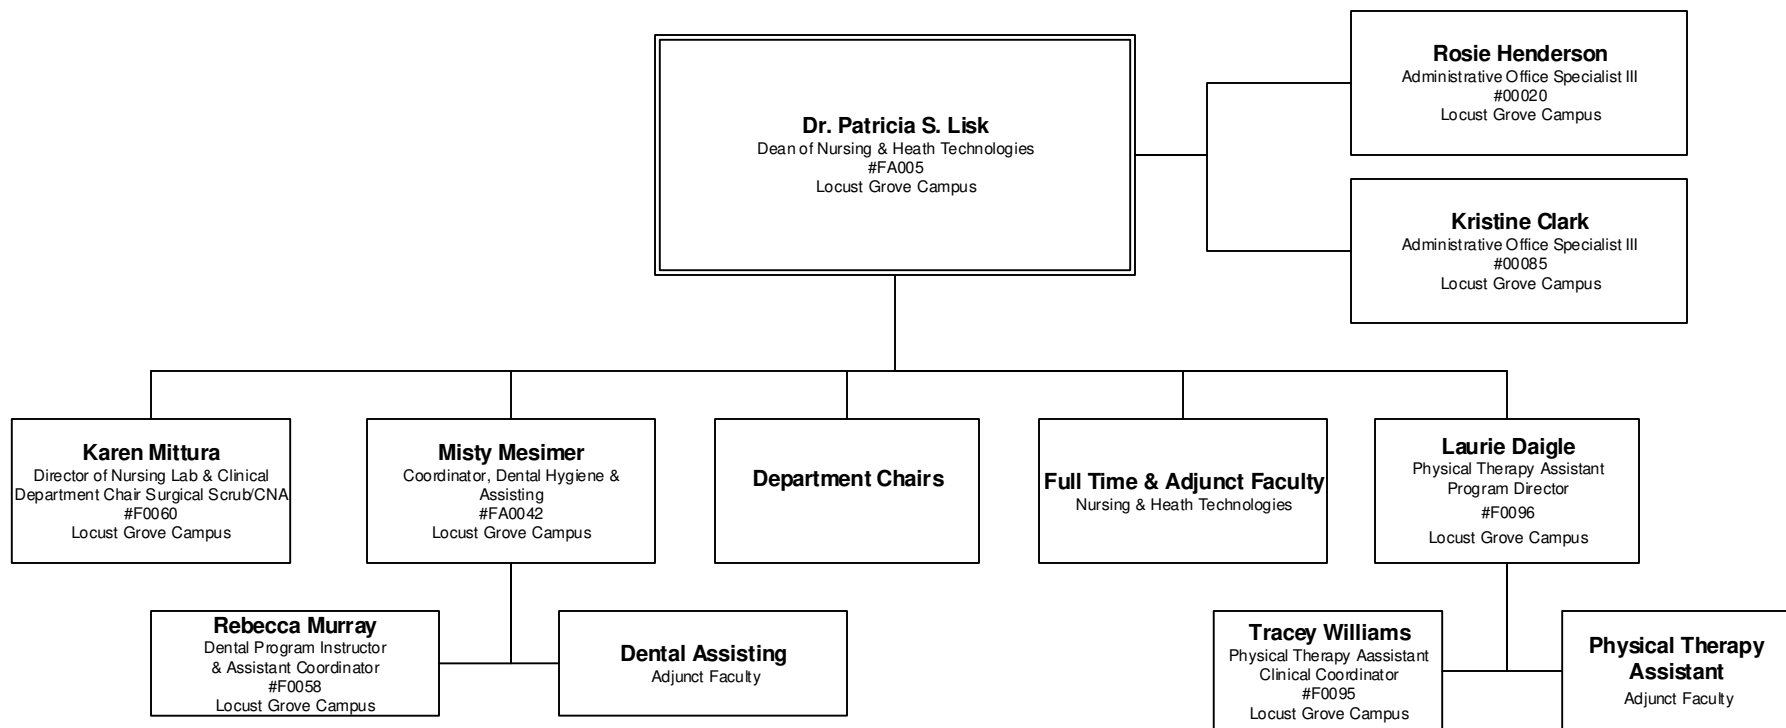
Dr. Patricia S. Lisk
Dean of Nursing & Heath Technologies
#FA005
Locust Grove Campus

Rosie Henderson
Administrative Office Specialist III
#00020
Locust Grove Campus

Kristine Clark
Administrative Office Specialist III
#00085
Locust Grove Campus

Karen Mittura
Director of Nursing Lab & Clinical
Department Chair Surgical Scrub/CNA
#F0060
Locust Grove Campus

Misty Mesimer
Coordinator, Dental Hygiene & Assisting
#FA0042
Locust Grove Campus

Department Chairs

Full Time & Adjunct Faculty
Nursing & Heath Technologies

Laurie Daigle
Physical Therapy Assistant
Program Director
#F0096
Locust Grove Campus

Rebecca Murray
Dental Program Instructor
& Assistant Coordinator
#F0058
Locust Grove Campus

Dental Assisting
Adjunct Faculty

Tracey Williams
Physical Therapy Aassistant
Clinical Coordinator
#F0095
Locust Grove Campus

Physical Therapy Assistant
Adjunct Faculty